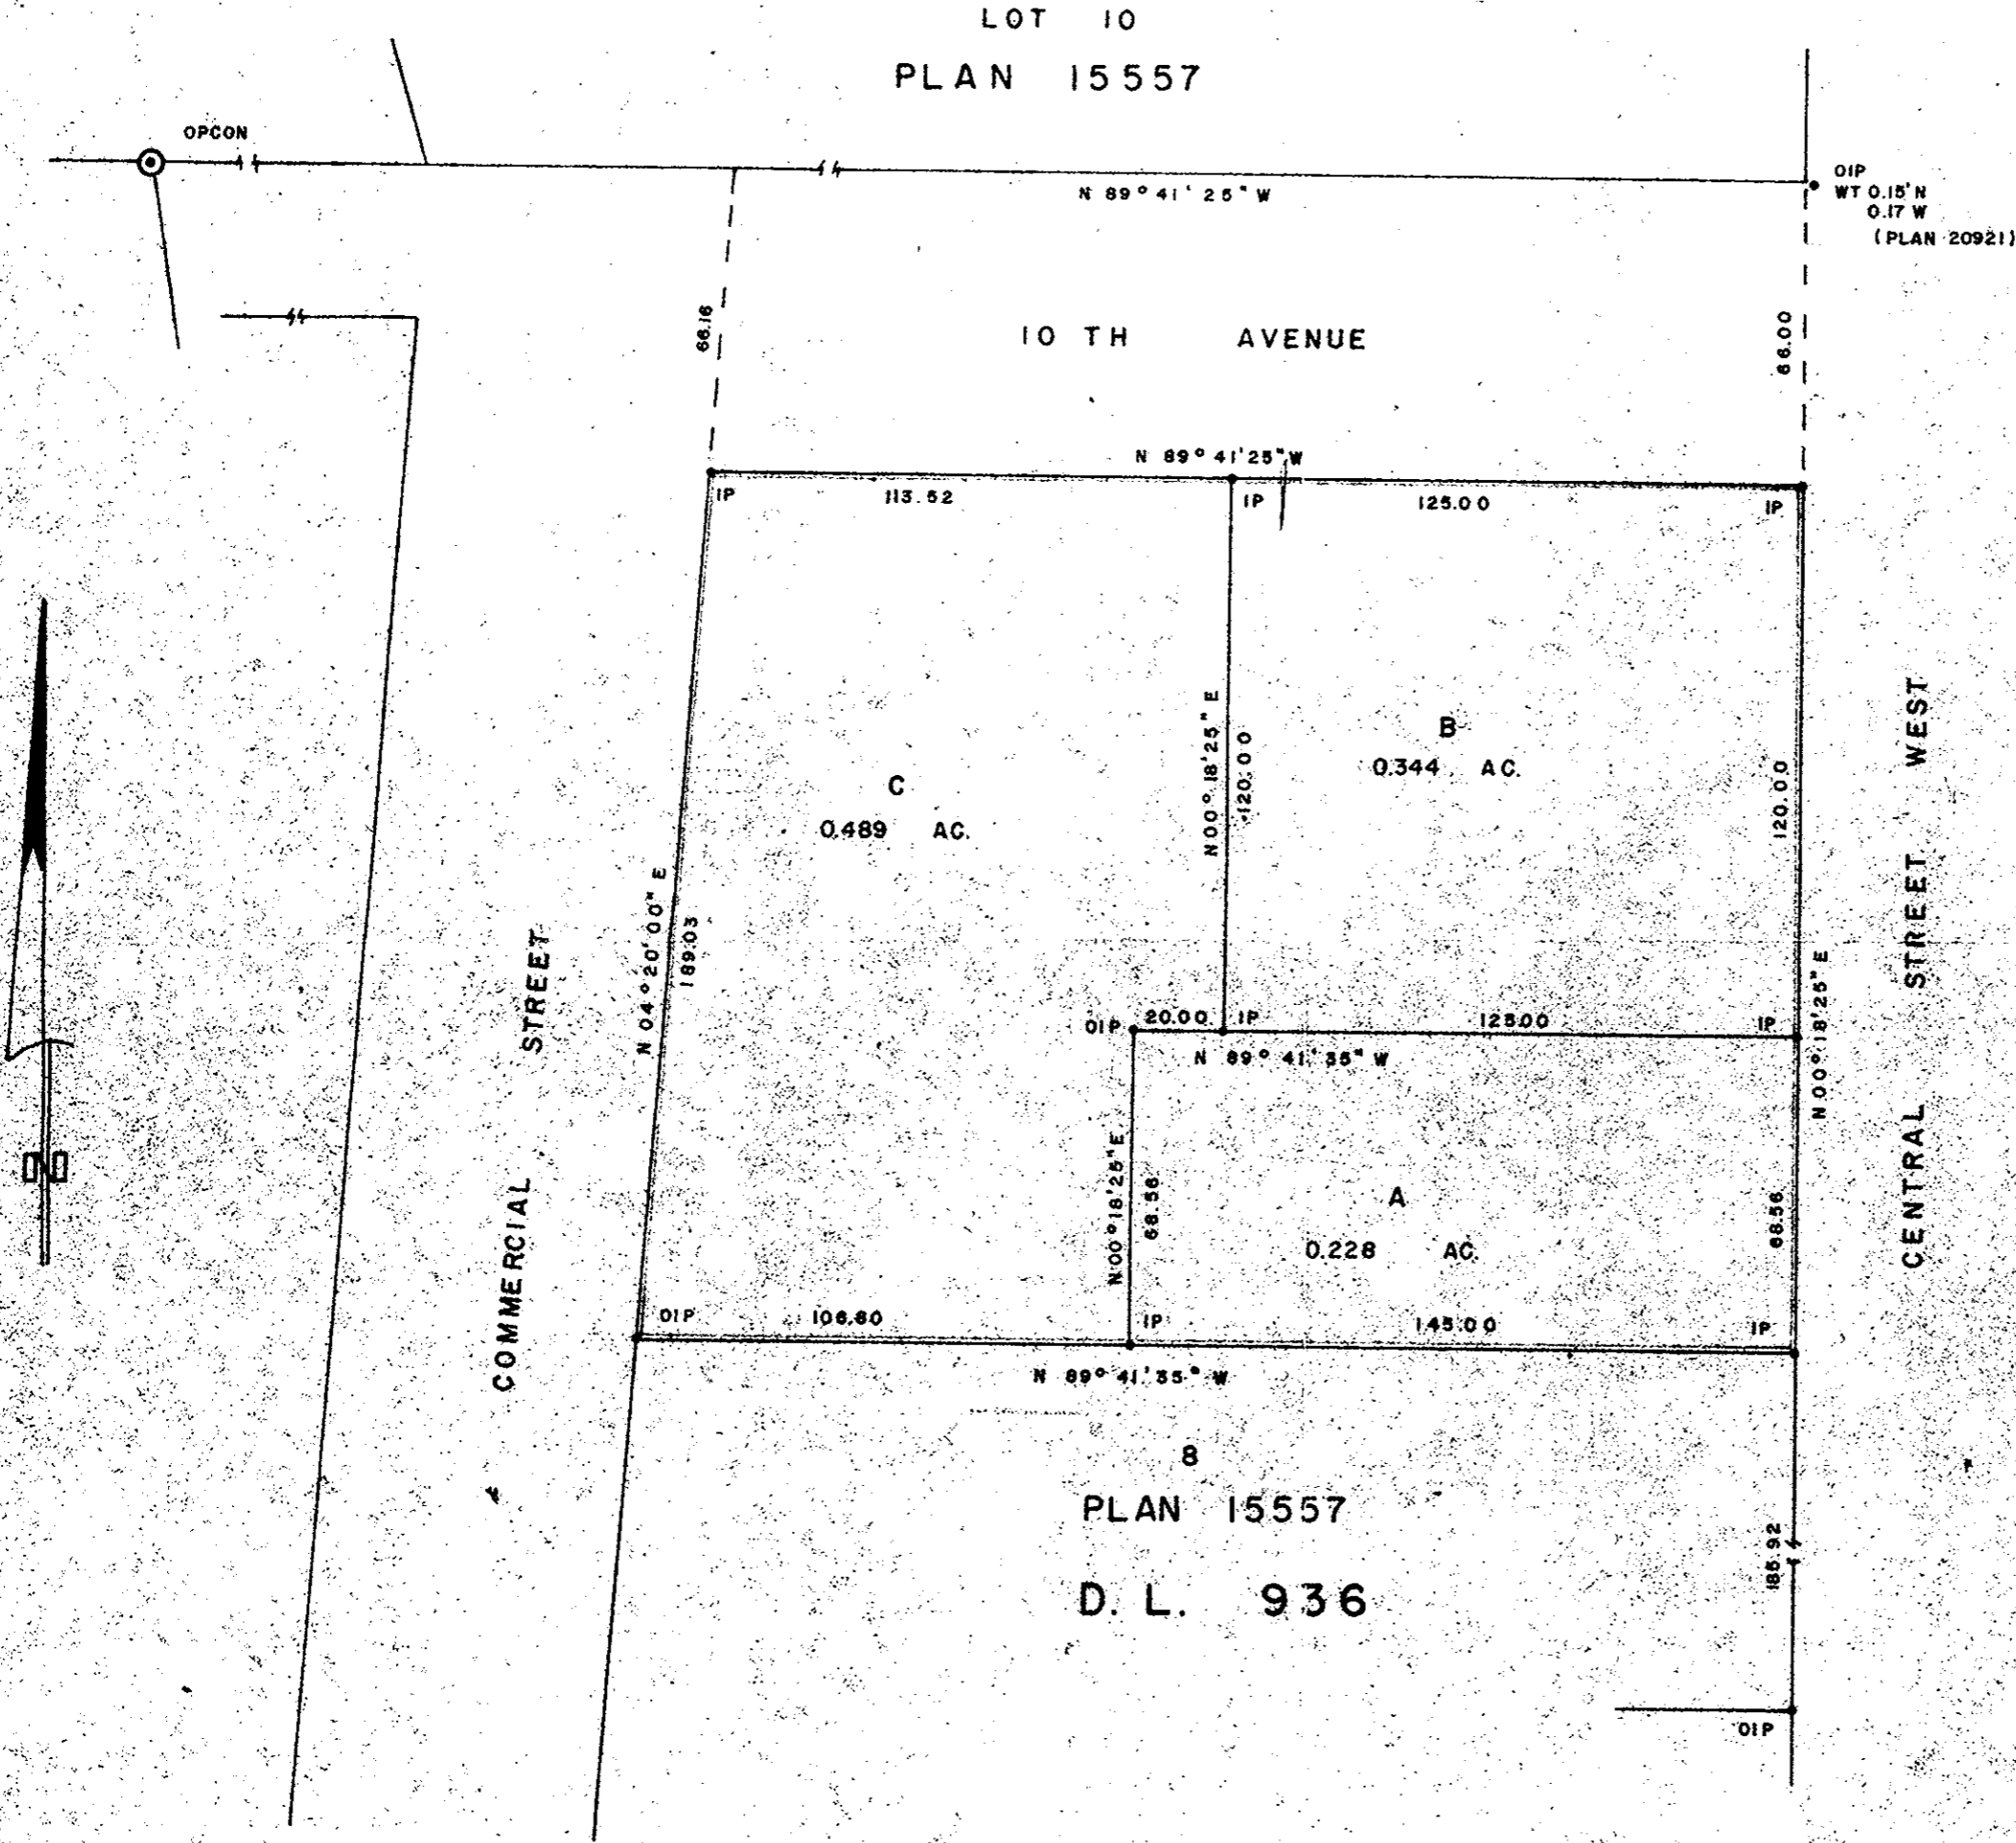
LOT 10
PLAN 15557

OPCON

N 89° 41' 25" W

OIP
WT 0.15' N
0.17 W
(PLAN 20921)

66.16

10 TH AVENUE

66.00

N 89° 41' 25" W

IP 113.52
IP 125.00 IP

N 00° 18' 25" E
120.00

B
0.344 AC.

120.00

C
0.489 AC.

N 04° 20' 00" E
189.03

COMMERCIAL STREET

CENTRAL STREET WEST

OIP 20.00 IP 125.00 IP
N 89° 41' 35" W

N 00° 18' 25" E

N 00° 18' 25" E
68.56

A
0.228 AC.

68.56

OIP 106.80
IP 145.00 IP

N 89° 41' 35" W

8
PLAN 15557

D. L. 936

185.92

OIP